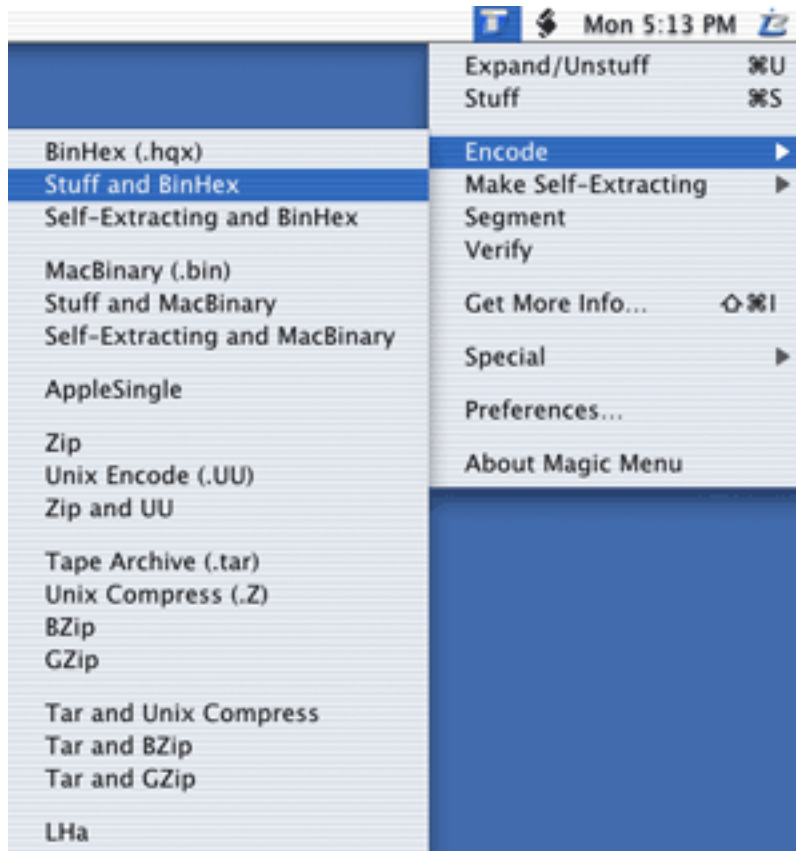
Mon 5:13 PM

Expand/Unstuff ⌘U
Stuff ⌘S

Encode
Make Self-Extracting
Segment
Verify

Get More Info... ⇧⌘I

Special

Preferences...

About Magic Menu

BinHex (.hqx)
Stuff and BinHex
Self-Extracting and BinHex

MacBinary (.bin)
Stuff and MacBinary
Self-Extracting and MacBinary

AppleSingle

Zip
Unix Encode (.UU)
Zip and UU

Tape Archive (.tar)
Unix Compress (.Z)
BZip
GZip

Tar and Unix Compress
Tar and BZip
Tar and GZip

LHa